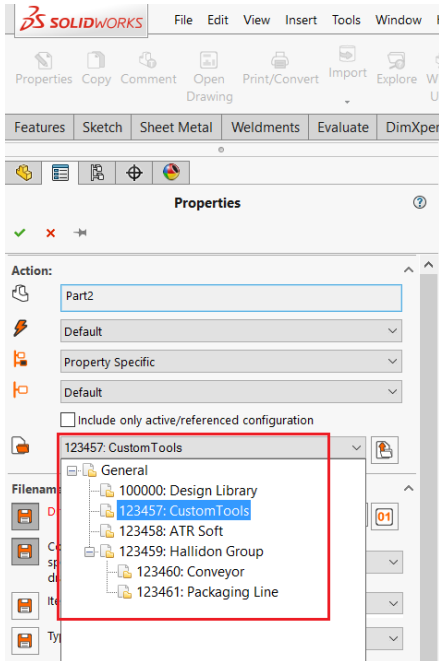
SOLIDWORKS File Edit View Insert Tools Window

Properties Copy Comment Open Drawing Print/Convert Import Explore W U

Features Sketch Sheet Metal Weldments Evaluate DimXpert

Properties

Action:

Part2

Default

Property Specific

Default

Include only active/referenced configuration

123457: CustomTools

General
100000: Design Library
123457: CustomTools
123458: ATR Soft
123459: Hallidon Group
123460: Conveyor
123461: Packaging Line

Filenam

D

01

Co sp di

Ite

Typ